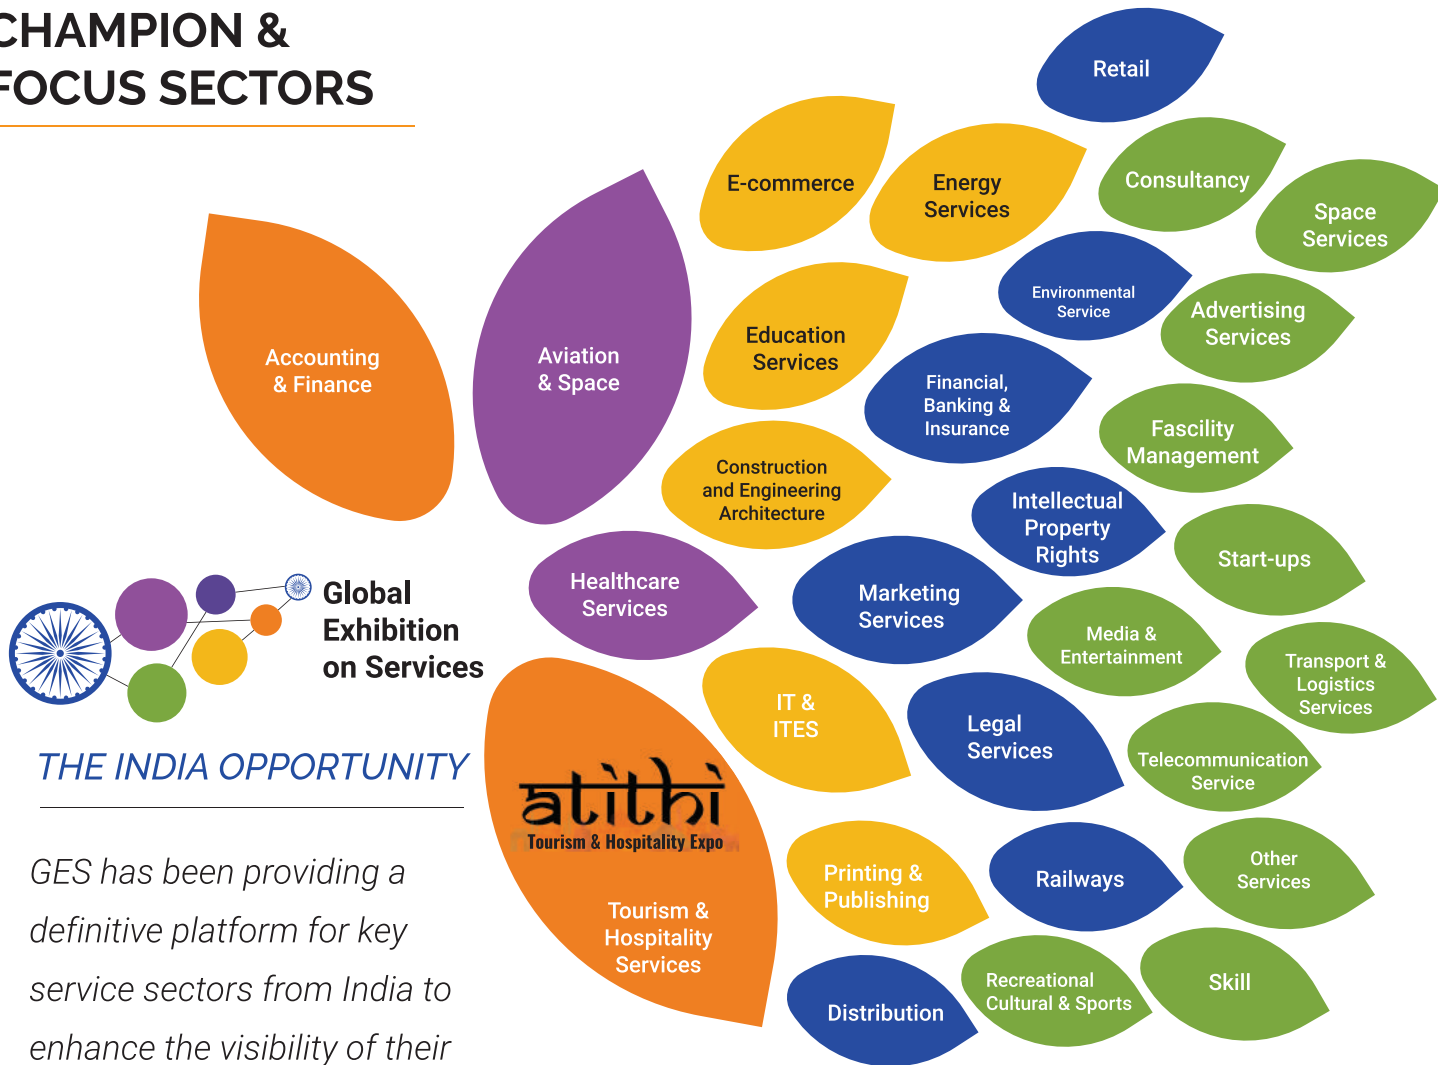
CHAMPION &
FOCUS SECTORS

Accounting & Finance

Aviation & Space

E-commerce

Energy Services

Retail

Consultancy

Space Services

Education Services

Environmental Service

Advertising Services

Financial, Banking & Insurance

Fascility Management

Construction and Engineering Architecture

Intellectual Property Rights

Start-ups

Healthcare Services

Marketing Services

Media & Entertainment

Transport & Logistics Services

IT & ITES

Legal Services

Telecommunication Service

atithi
Tourism & Hospitality Expo

Tourism & Hospitality Services

Printing & Publishing

Railways

Other Services

Distribution

Recreational Cultural & Sports

Skill

Global Exhibition on Services

THE INDIA OPPORTUNITY

GES has been providing a definitive platform for key service sectors from India to enhance the visibility of their